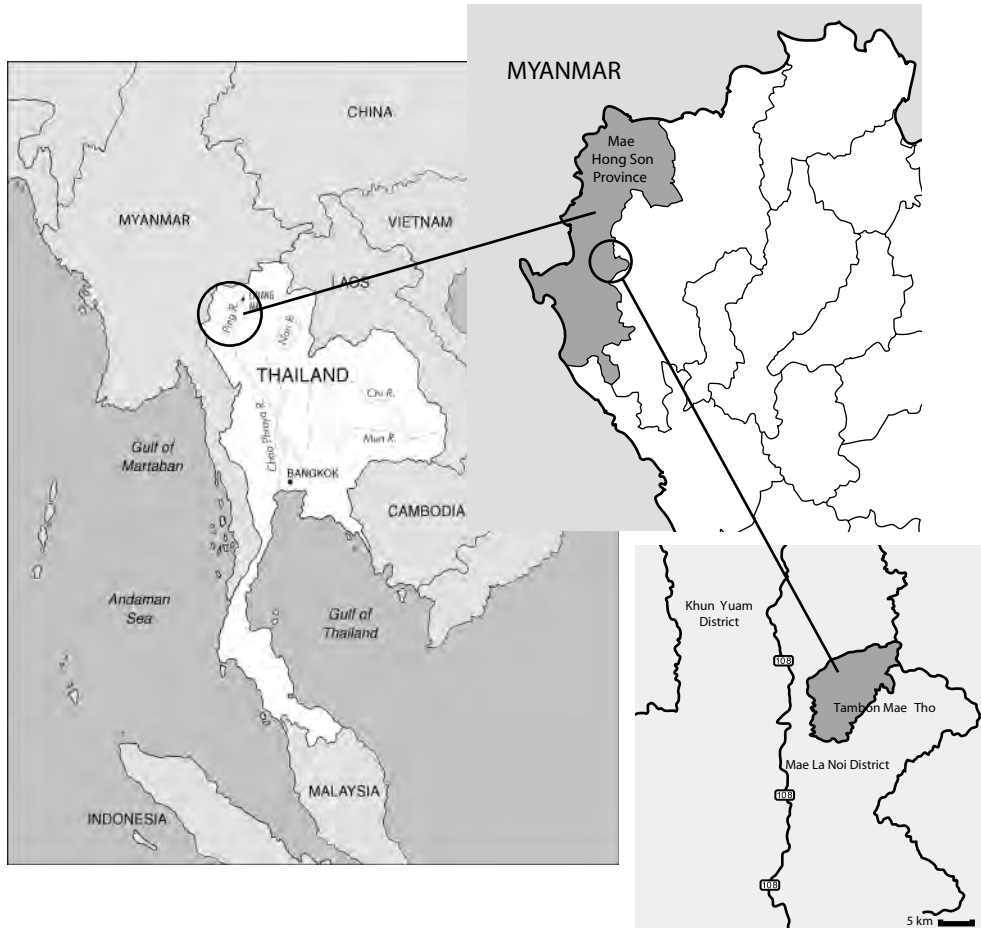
CHINA

MYANMAR

VIETNAM

LAOS

Ping R.

Nan R.

THAILAND

Chi R.

Mun R.

Chao Phraya R.

BANGKOK

CAMBODIA

Gulf of Martaban

Andaman Sea

Gulf of Thailand

MALAYSIA

INDONESIA

MYANMAR

Mae Hong Son Province

Khun Yuam District

108

Tambon Mae Tho

Mae La Noi District

108

108

5 km